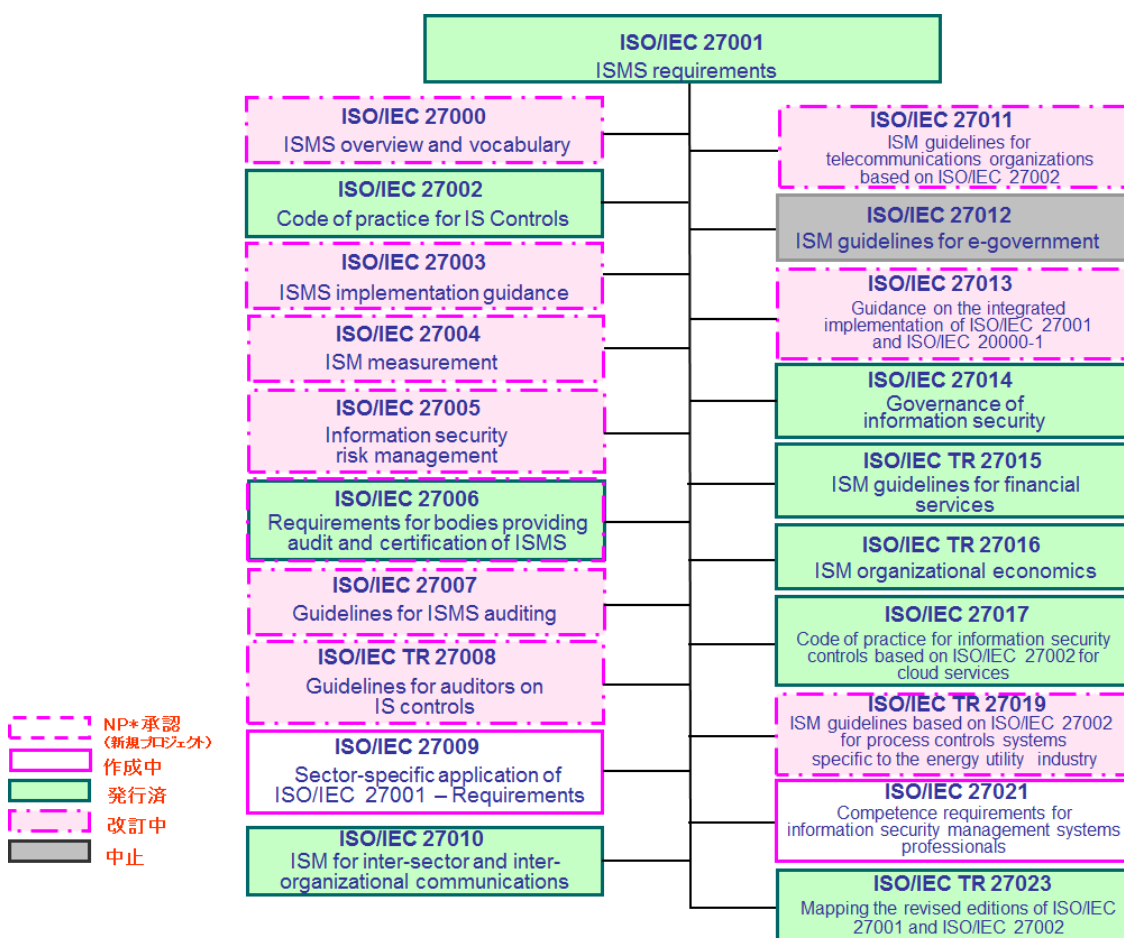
ISO/IEC 27001
ISMS requirements

ISO/IEC 27000
ISMS overview and vocabulary

ISO/IEC 27002
Code of practice for IS Controls

ISO/IEC 27003
ISMS implementation guidance

ISO/IEC 27004
ISM measurement

ISO/IEC 27005
Information security risk management

ISO/IEC 27006
Requirements for bodies providing audit and certification of ISMS

ISO/IEC 27007
Guidelines for ISMS auditing

ISO/IEC TR 27008
Guidelines for auditors on IS controls

ISO/IEC 27009
Sector-specific application of ISO/IEC 27001 – Requirements

ISO/IEC 27010
ISM for inter-sector and inter-organizational communications

ISO/IEC 27011
ISM guidelines for telecommunications organizations based on ISO/IEC 27002

ISO/IEC 27012
ISM guidelines for e-government

ISO/IEC 27013
Guidance on the integrated implementation of ISO/IEC 27001 and ISO/IEC 20000-1

ISO/IEC 27014
Governance of information security

ISO/IEC TR 27015
ISM guidelines for financial services

ISO/IEC TR 27016
ISM organizational economics

ISO/IEC 27017
Code of practice for information security controls based on ISO/IEC 27002 for cloud services

ISO/IEC TR 27019
ISM guidelines based on ISO/IEC 27002 for process controls systems specific to the energy utility industry

ISO/IEC 27021
Competence requirements for information security management systems professionals

ISO/IEC TR 27023
Mapping the revised editions of ISO/IEC 27001 and ISO/IEC 27002

NP*承認
(新規プロジェクト)
作成中
発行済
改訂中
中止